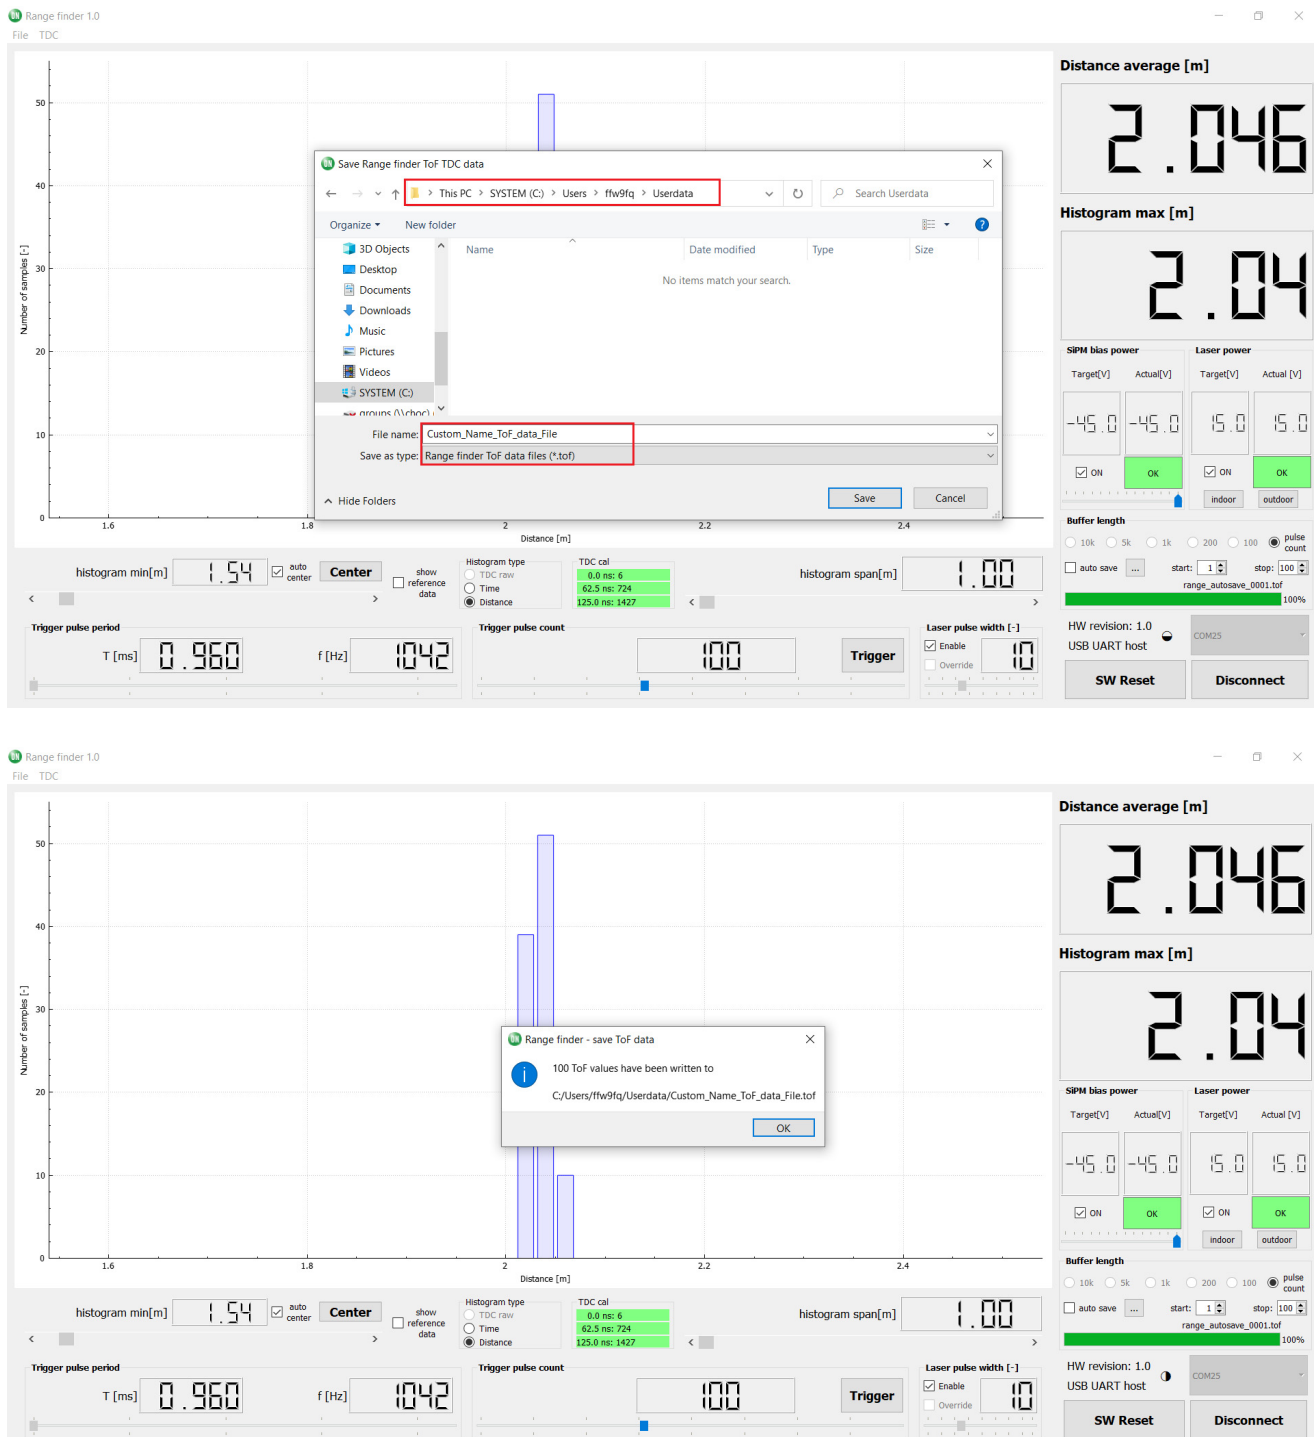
Range finder 1.0
File TDC

50
40
30
20
10
0
Number of samples [-]
1.6
1.8
2
2.2
2.4
Distance [m]

Save Range finder ToF TDC data
This PC > SYSTEM (C:) > Users > ffw9fq > Userdata
Search Userdata
Organize ▾ New folder
3D Objects
Desktop
Documents
Downloads
Music
Pictures
Videos
SYSTEM (C:)
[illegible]
Name
Date modified
Type
Size
No items match your search.
File name: Custom_Name_ToF_data_File
Save as type: Range finder ToF data files (*.tof)
Hide Folders
Save
Cancel

Distance average [m]
2.046
Histogram max [m]
2.04
SiPM bias power
Target[V] Actual[V]
-45.0 -45.0
ON OK
Laser power
Target[V] Actual [V]
15.0 15.0
ON OK
indoor outdoor
Buffer length
10k 5k 1k 200 100 pulse count
auto save ... start: 1 stop: 100
range_autosave_0001.tof
100%
HW revision: 1.0
USB UART host
COM25
SW Reset
Disconnect

histogram min[m] 1.54 auto center Center show reference data
Histogram type
TDC raw
Time
Distance
TDC cal
0.0 ns: 6
62.5 ns: 724
125.0 ns: 1427
histogram span[m] 1.00
Trigger pulse period
T [ms] 0.960 f [Hz] 1042
Trigger pulse count
100 Trigger
Laser pulse width [-]
Enable
Override
10

Range finder 1.0
File TDC

50
40
30
20
10
0
Number of samples [-]
1.6
1.8
2
2.2
2.4
Distance [m]

Range finder - save ToF data
100 ToF values have been written to
C:/Users/ffw9fq/Userdata/Custom_Name_ToF_data_File.tof
OK

Distance average [m]
2.046
Histogram max [m]
2.04
SiPM bias power
Target[V] Actual[V]
-45.0 -45.0
ON OK
Laser power
Target[V] Actual [V]
15.0 15.0
ON OK
indoor outdoor
Buffer length
10k 5k 1k 200 100 pulse count
auto save ... start: 1 stop: 100
range_autosave_0001.tof
100%
HW revision: 1.0
USB UART host
COM25
SW Reset
Disconnect

histogram min[m] 1.54 auto center Center show reference data
Histogram type
TDC raw
Time
Distance
TDC cal
0.0 ns: 6
62.5 ns: 724
125.0 ns: 1427
histogram span[m] 1.00
Trigger pulse period
T [ms] 0.960 f [Hz] 1042
Trigger pulse count
100 Trigger
Laser pulse width [-]
Enable
Override
10